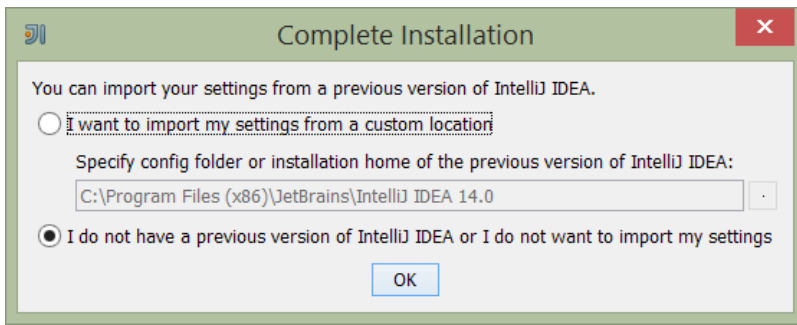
Complete Installation

You can import your settings from a previous version of IntelliJ IDEA.

I want to import my settings from a custom location

Specify config folder or installation home of the previous version of IntelliJ IDEA:

C:\Program Files (x86)\JetBrains\IntelliJ IDEA 14.0

I do not have a previous version of IntelliJ IDEA or I do not want to import my settings

OK